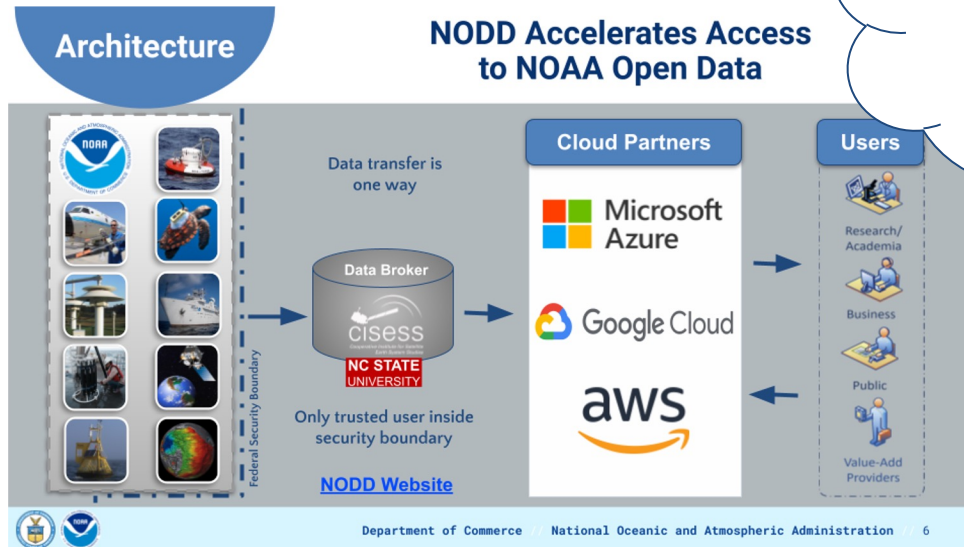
Architecture

NODD Accelerates Access to NOAA Open Data

NOAA

Federal Security Boundary

Data transfer is one way

Data Broker

cisess

NC STATE UNIVERSITY

Only trusted user inside security boundary

NODD Website

Cloud Partners

Microsoft Azure

Google Cloud

aws

Users

Research/ Academia

Business

Public

Value-Add Providers

Department of Commerce // National Oceanic and Atmospheric Administration // 6